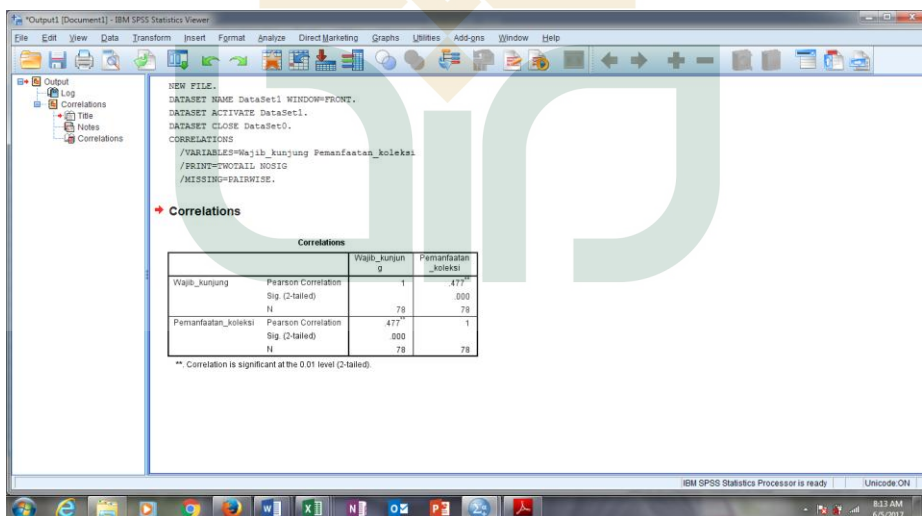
*Output1 [Document1] - IBM SPSS Statistics Viewer

File Edit View Data Transform Insert Format Analyze Direct Marketing Graphs Utilities Add-ons Window Help

Output
Log
Correlations
Title
Notes
Correlations

NEW FILE.
DATASET NAME DataSet1 WINDOW=FRONT.
DATASET ACTIVATE DataSet1.
DATASET CLOSE DataSet0.
CORRELATIONS
/VARIABLES=Wajib_kunjung Pemanfaatan_koleksi
/PRINT=TWOTAIL NOSIG
/MISSING=PAIRWISE.

Correlations

Correlations

| | | Wajib_kunjung | Pemanfaatan_koleksi |
|---|---|---|---|
| Wajib_kunjung | Pearson Correlation | 1 | .477** |
| | Sig. (2-tailed) | | .000 |
| | N | 78 | 78 |
| Pemanfaatan_koleksi | Pearson Correlation | .477** | 1 |
| | Sig. (2-tailed) | .000 | |
| | N | 78 | 78 |

**. Correlation is significant at the 0.01 level (2-tailed).

IBM SPSS Statistics Processor is ready | Unicode:ON

8:13 AM
6/5/2017